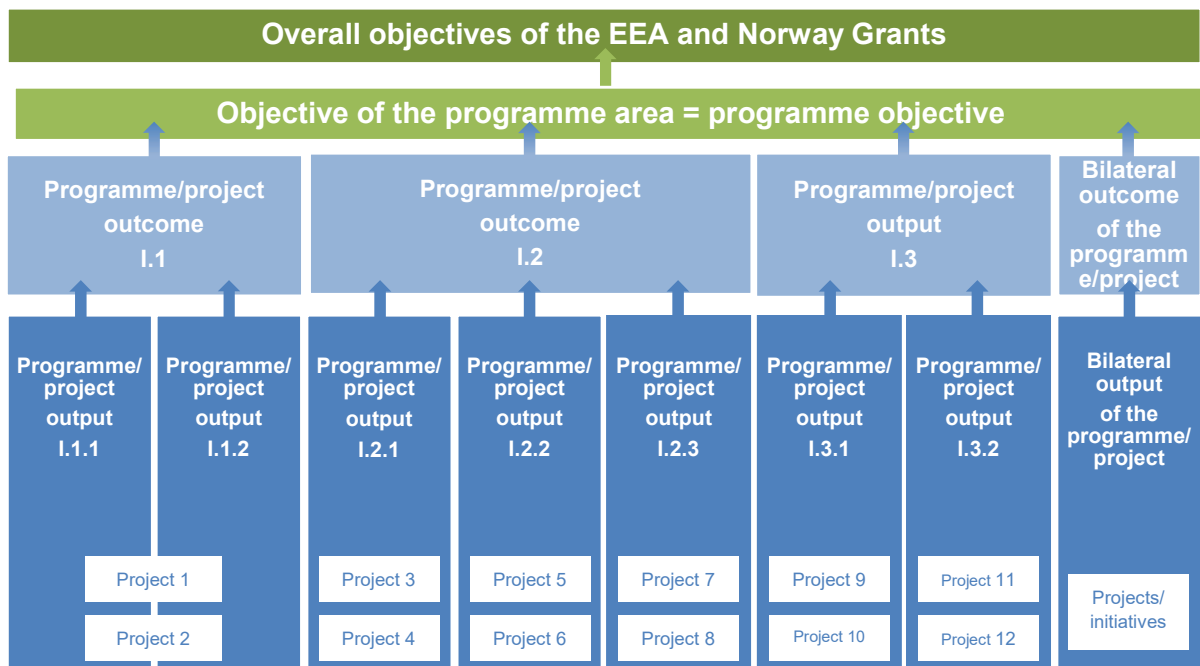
Overall objectives of the EEA and Norway Grants

Objective of the programme area = programme objective

Programme/project outcome I.1

Programme/project outcome I.2

Programme/project output I.3

Bilateral outcome of the programme/project

Programme/ project output I.1.1

Programme/ project output I.1.2

Programme/ project output I.2.1

Programme/ project output I.2.2

Programme/ project output I.2.3

Programme/ project output I.3.1

Programme/ project output I.3.2

Bilateral output of the programme/ project

Project 1

Project 2

Project 3

Project 4

Project 5

Project 6

Project 7

Project 8

Project 9

Project 10

Project 11

Project 12

Projects/ initiatives